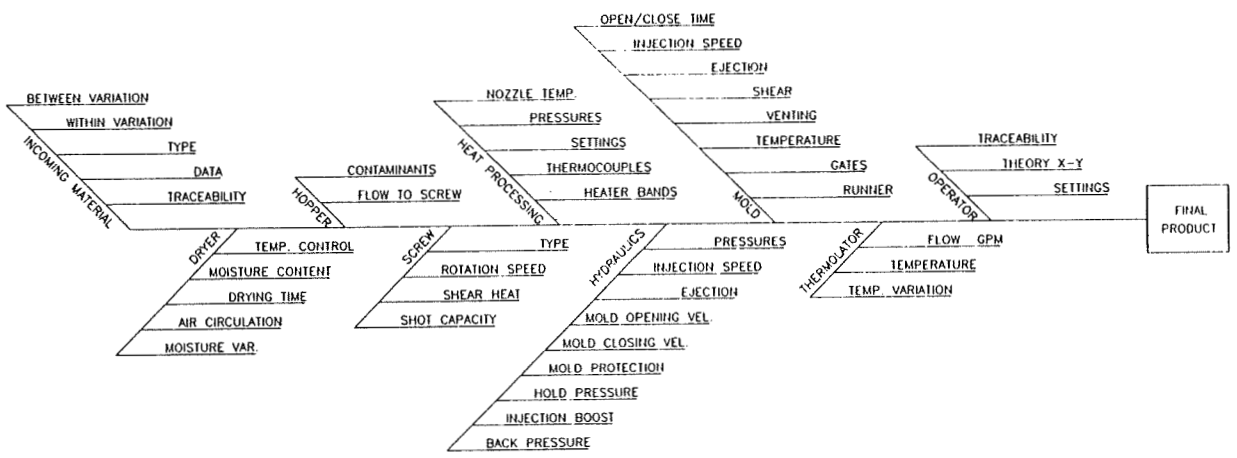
INCOMING MATERIAL
BETWEEN VARIATION
WITHIN VARIATION
TYPE
DATA
TRACEABILITY

HOPPER
CONTAMINANTS
FLOW TO SCREW

HEAT PROCESSING
NOZZLE TEMP.
PRESSURES
SETTINGS
THERMOCOUPLES
HEATER BANDS

MOLD
OPEN/CLOSE TIME
INJECTION SPEED
EJECTION
SHEAR
VENTING
TEMPERATURE
GATES
RUNNER

OPERATOR
TRACEABILITY
THEORY X-Y
SETTINGS

FINAL PRODUCT

DRYER
TEMP. CONTROL
MOISTURE CONTENT
DRYING TIME
AIR CIRCULATION
MOISTURE VAR.

SCREW
TYPE
ROTATION SPEED
SHEAR HEAT
SHOT CAPACITY

HYDRAULICS
PRESSURES
INJECTION SPEED
EJECTION
MOLD OPENING VEL.
MOLD CLOSING VEL.
MOLD PROTECTION
HOLD PRESSURE
INJECTION BOOST
BACK PRESSURE

THERMOLATOR
FLOW GPM
TEMPERATURE
TEMP. VARIATION